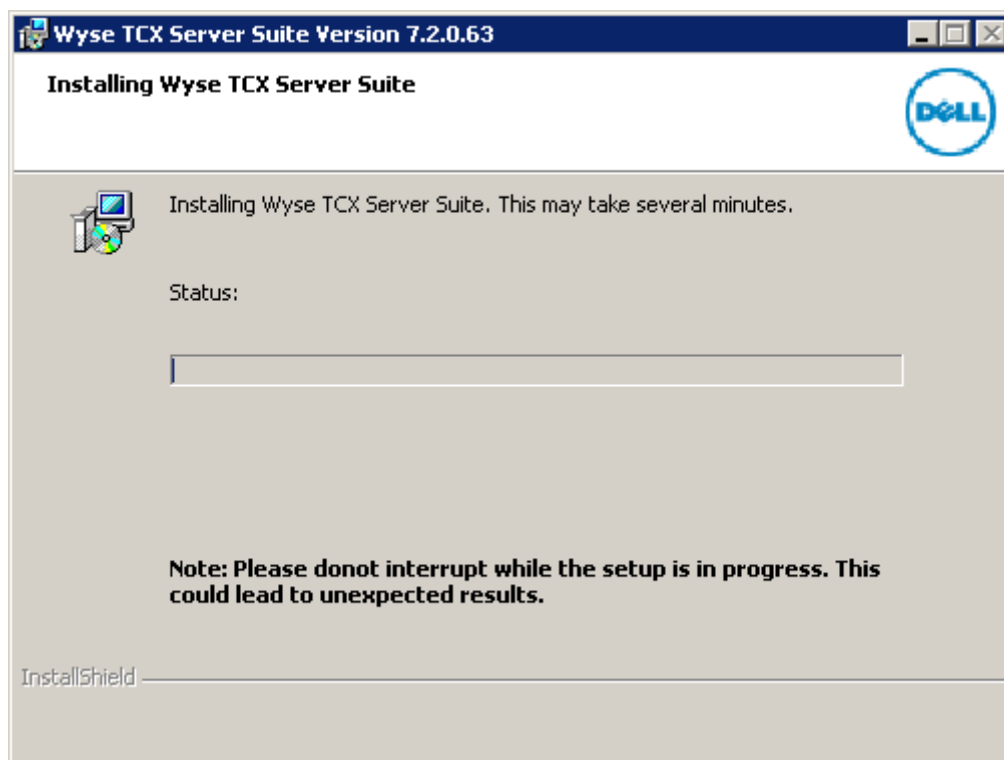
Wyse TCX Server Suite Version 7.2.0.63

Installing Wyse TCX Server Suite

DELL

Installing Wyse TCX Server Suite. This may take several minutes.

Status:

Note: Please donot interrupt while the setup is in progress. This could lead to unexpected results.

InstallShield